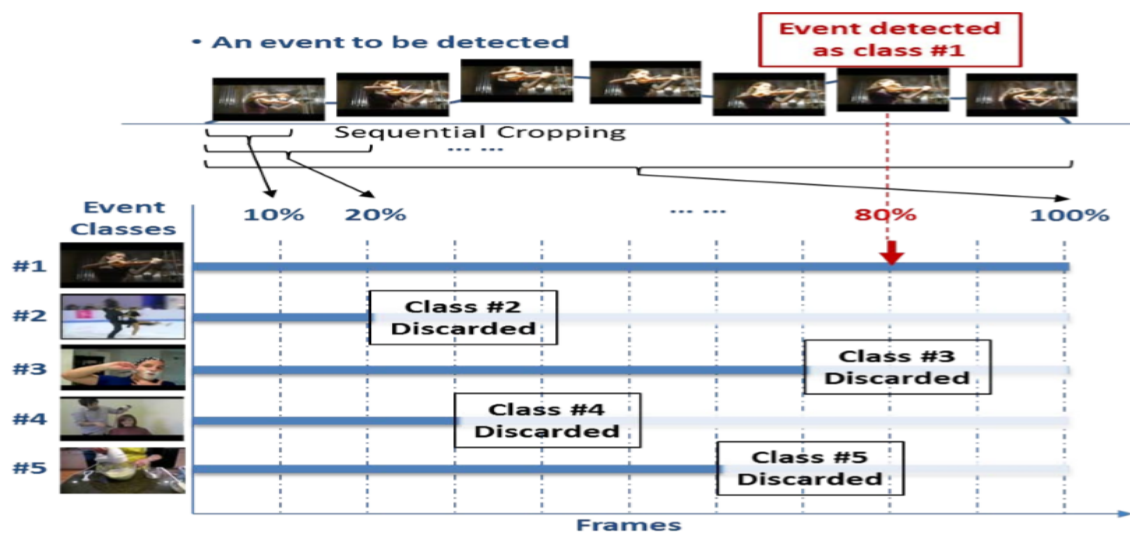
• An event to be detected

Event detected as class #1

Sequential Cropping

... ...

Event Classes

10%

20%

... ...

80%

100%

#1

#2

#3

#4

#5

Class #2 Discarded

Class #3 Discarded

Class #4 Discarded

Class #5 Discarded

Frames